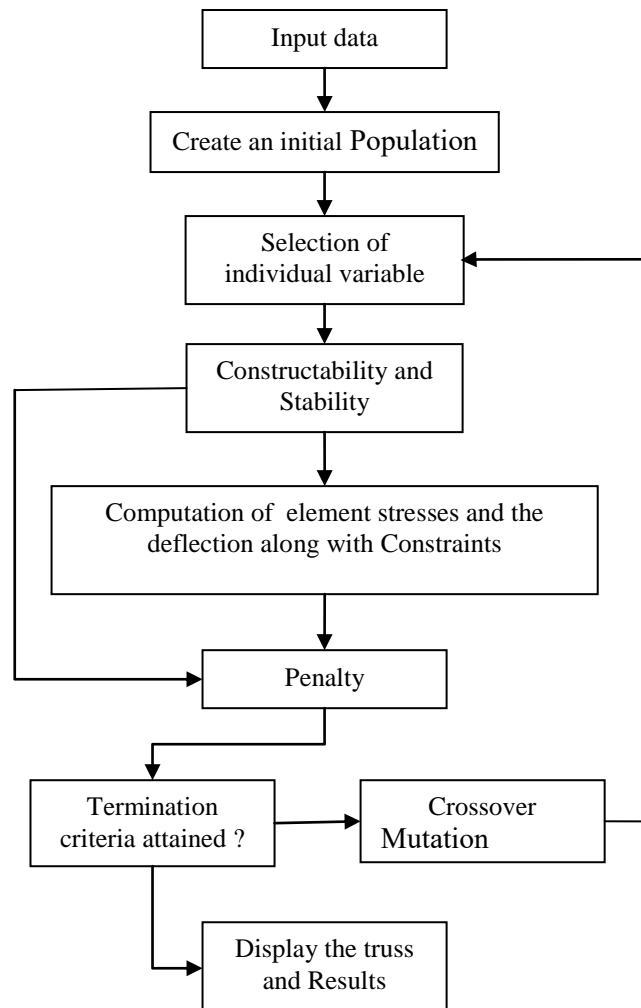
Input data

Create an initial Population

Selection of individual variable

Constructability and Stability

Computation of element stresses and the deflection along with Constraints

Penalty

Termination criteria attained ?

Crossover Mutation

Display the truss and Results